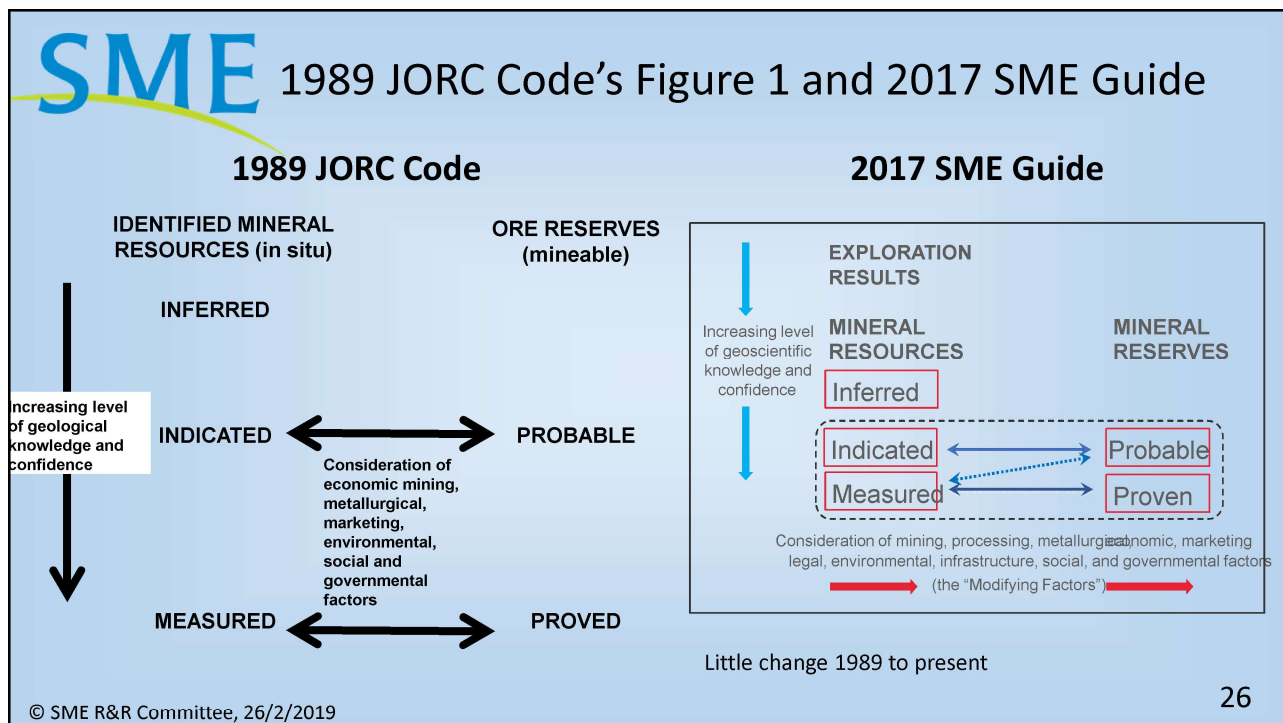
SME 1989 JORC Code's Figure 1 and 2017 SME Guide

1989 JORC Code

IDENTIFIED MINERAL RESOURCES (in situ)

ORE RESERVES (mineable)

INFERRED

Increasing level of geological knowledge and confidence

INDICATED

PROBABLE

Consideration of economic mining, metallurgical, marketing, environmental, social and governmental factors

MEASURED

PROVED

2017 SME Guide

EXPLORATION RESULTS

Increasing level of geoscientific knowledge and confidence

MINERAL RESOURCES

MINERAL RESERVES

Inferred

Indicated

Probable

Measured

Proven

Consideration of mining, processing, metallurgical, economic, marketing legal, environmental, infrastructure, social, and governmental factors (the "Modifying Factors")

Little change 1989 to present

© SME R&R Committee, 26/2/2019

26